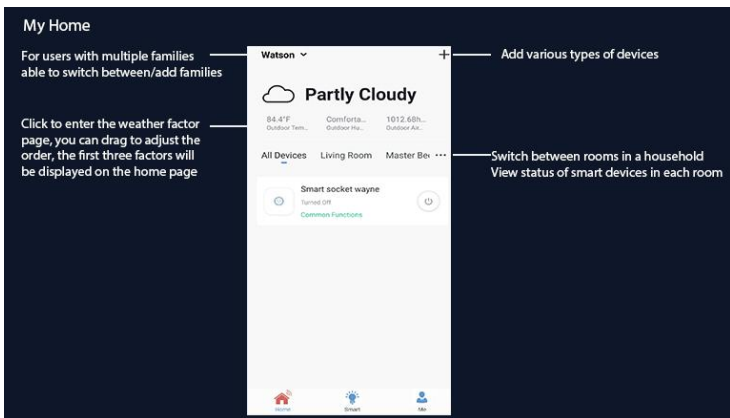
My Home

For users with multiple families able to switch between/add families

Click to enter the weather factor page, you can drag to adjust the order, the first three factors will be displayed on the home page

Watson

+

Add various types of devices

Partly Cloudy

84.4°F
Outdoor Tem...

Comforta...
Outdoor Hu...

1012.68h...
Outdoor Air...

All Devices  Living Room  Master Be ···

Switch between rooms in a household
View status of smart devices in each room

Smart socket wayne
Turned Off
Common Functions

Home  Smart  Me